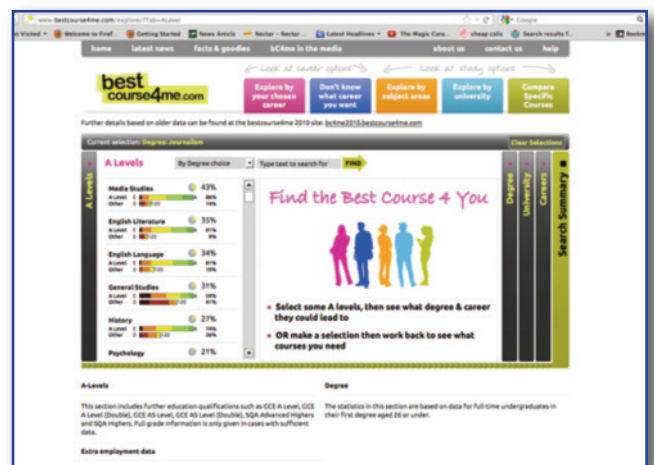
www.bestcourse4me.com/explore/?Tab=ALevel

Google

Most Visited ▾ Welcome to Firef... Getting Started News Article Nectar - Nectar ... Latest Headlines ▾ The Magic Caro... cheap calls Search results f... Bookm

home latest news facts & goodies bC4me in the media about us contact us help

best course4me.com

Look at career options Look at study options

Explore by your chosen career

Don't know what career you want

Explore by subject areas

Explore by university

Compare Specific Courses

Further details based on older data can be found at the bestcourse4me 2010 site: bc4me2010.bestcourse4me.com

Current selection: Degree: Journalism

Clear Selections

A Levels

A Levels

By Degree choice

Type text to search for

FIND

Media Studies 43%
A Level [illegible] 86%
Other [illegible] 14%

English Literature 35%
A Level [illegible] 91%
Other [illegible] 9%

English Language 34%
A Level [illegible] 81%
Other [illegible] 19%

General Studies 31%
A Level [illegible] 59%
Other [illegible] 41%

History 27%
A Level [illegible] 74%
Other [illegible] 26%

Psychology 21%

Find the Best Course 4 You

• Select some A levels, then see what degree & career they could lead to

• OR make a selection then work back to see what courses you need

Degree

University

Careers

Search Summary

A-Levels

This section includes further education qualifications such as GCE A Level, GCE A Level (Double), GCE AS Level, GCE AS Level (Double), SQA Advanced Highers and SQA Highers. Full grade information is only given in cases with sufficient data.

Extra employment data

Degree

The statistics in this section are based on data for full time undergraduates in their first degree aged 26 or under.